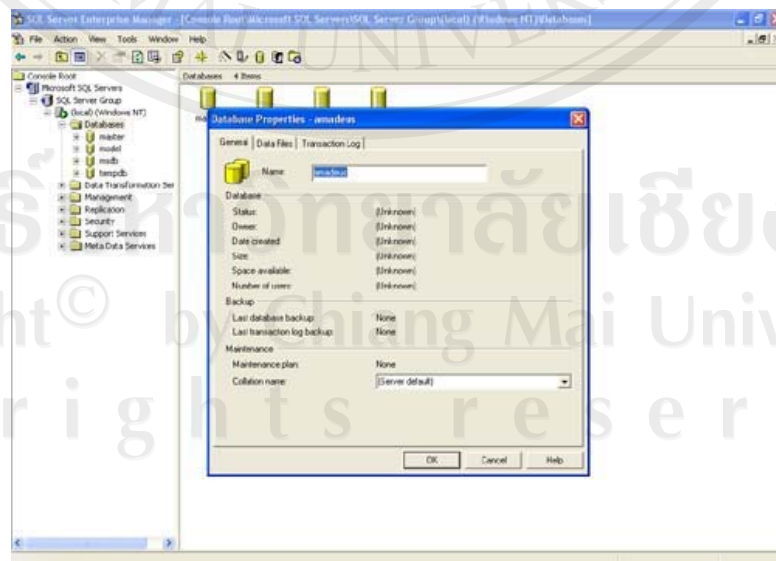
SQL Server Enterprise Manager - [Console Root\Microsoft SQL Servers\SQL Server Group\(local) (Windows NT)\Databases]

File Action View Tools Window Help

Console Root
Microsoft SQL Servers
SQL Server Group
(local) (Windows NT)
Databases
master
model
msdb
tempdb
Data Transformation Ser
Management
Replication
Security
Support Services
Meta Data Services

Databases 4 Items

Database Properties - amadeus

General | Data Files | Transaction Log

Name: amadeus

Database
Status: (Unknown)
Owner: (Unknown)
Date created: (Unknown)
Size: (Unknown)
Space available: (Unknown)
Number of users: (Unknown)

Backup
Last database backup: None
Last transaction log backup: None

Maintenance
Maintenance plan: None
Collation name: (Server default)

OK Cancel Help

ลิขสิทธิ์มหาวิทยาลัยเชียงใหม่
Copyright© by Chiang Mai University
All rights reserved